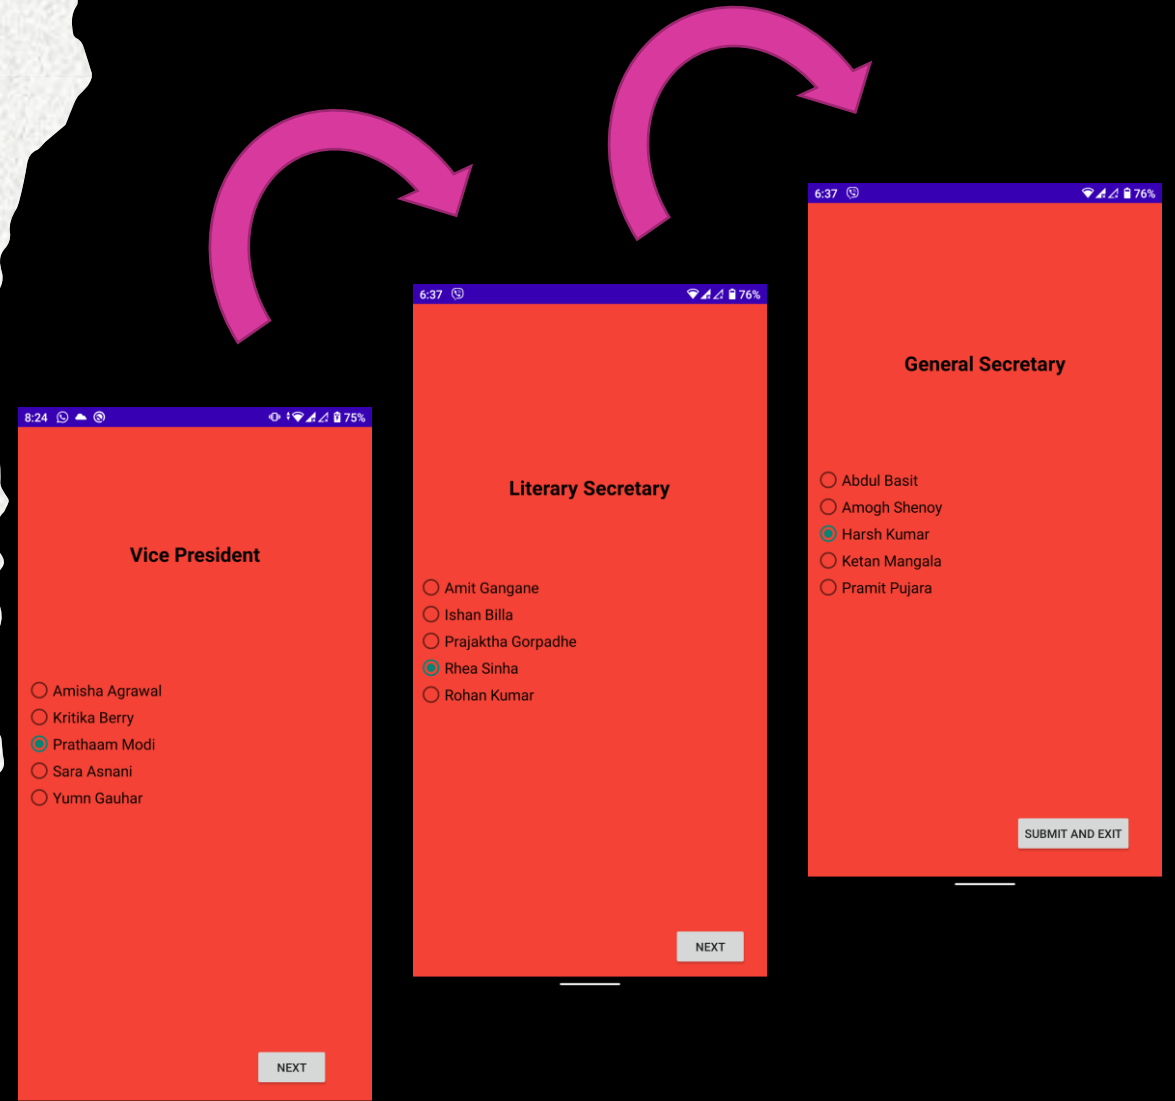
8:24 75%

Vice President

Amisha Agrawal
Kritika Berry
Prathaam Modi
Sara Asnani
Yumn Gauhar

NEXT

6:37 76%

Literary Secretary

Amit Gangane
Ishan Billa
Prajaktha Gorpadhe
Rhea Sinha
Rohan Kumar

NEXT

6:37 76%

General Secretary

Abdul Basit
Amogh Shenoy
Harsh Kumar
Ketan Mangala
Pramit Pujara

SUBMIT AND EXIT